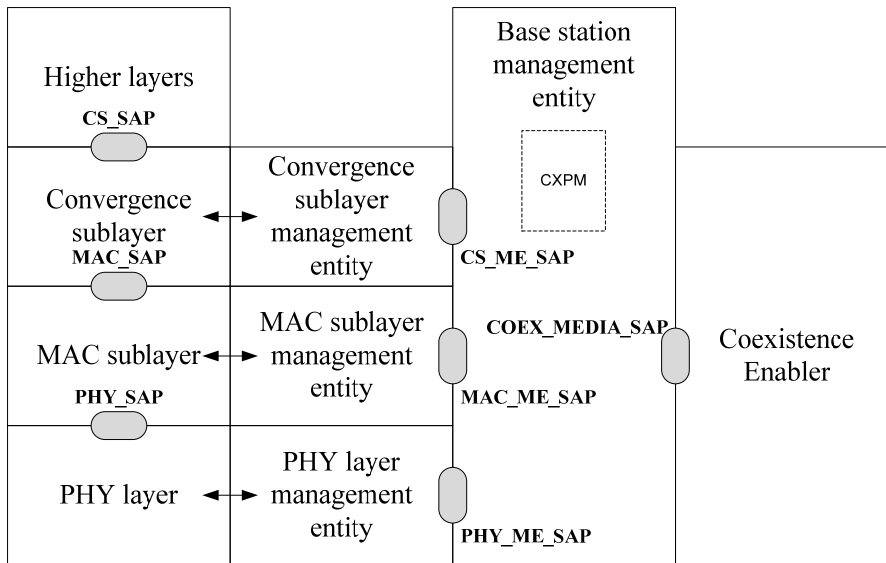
Higher layers

CS_SAP

Base station management entity

CXPM

Convergence sublayer

MAC_SAP

Convergence sublayer management entity

CS_ME_SAP

MAC sublayer

PHY_SAP

MAC sublayer management entity

COEX_MEDIA_SAP

MAC_ME_SAP

Coexistence Enabler

PHY layer

PHY layer management entity

PHY_ME_SAP